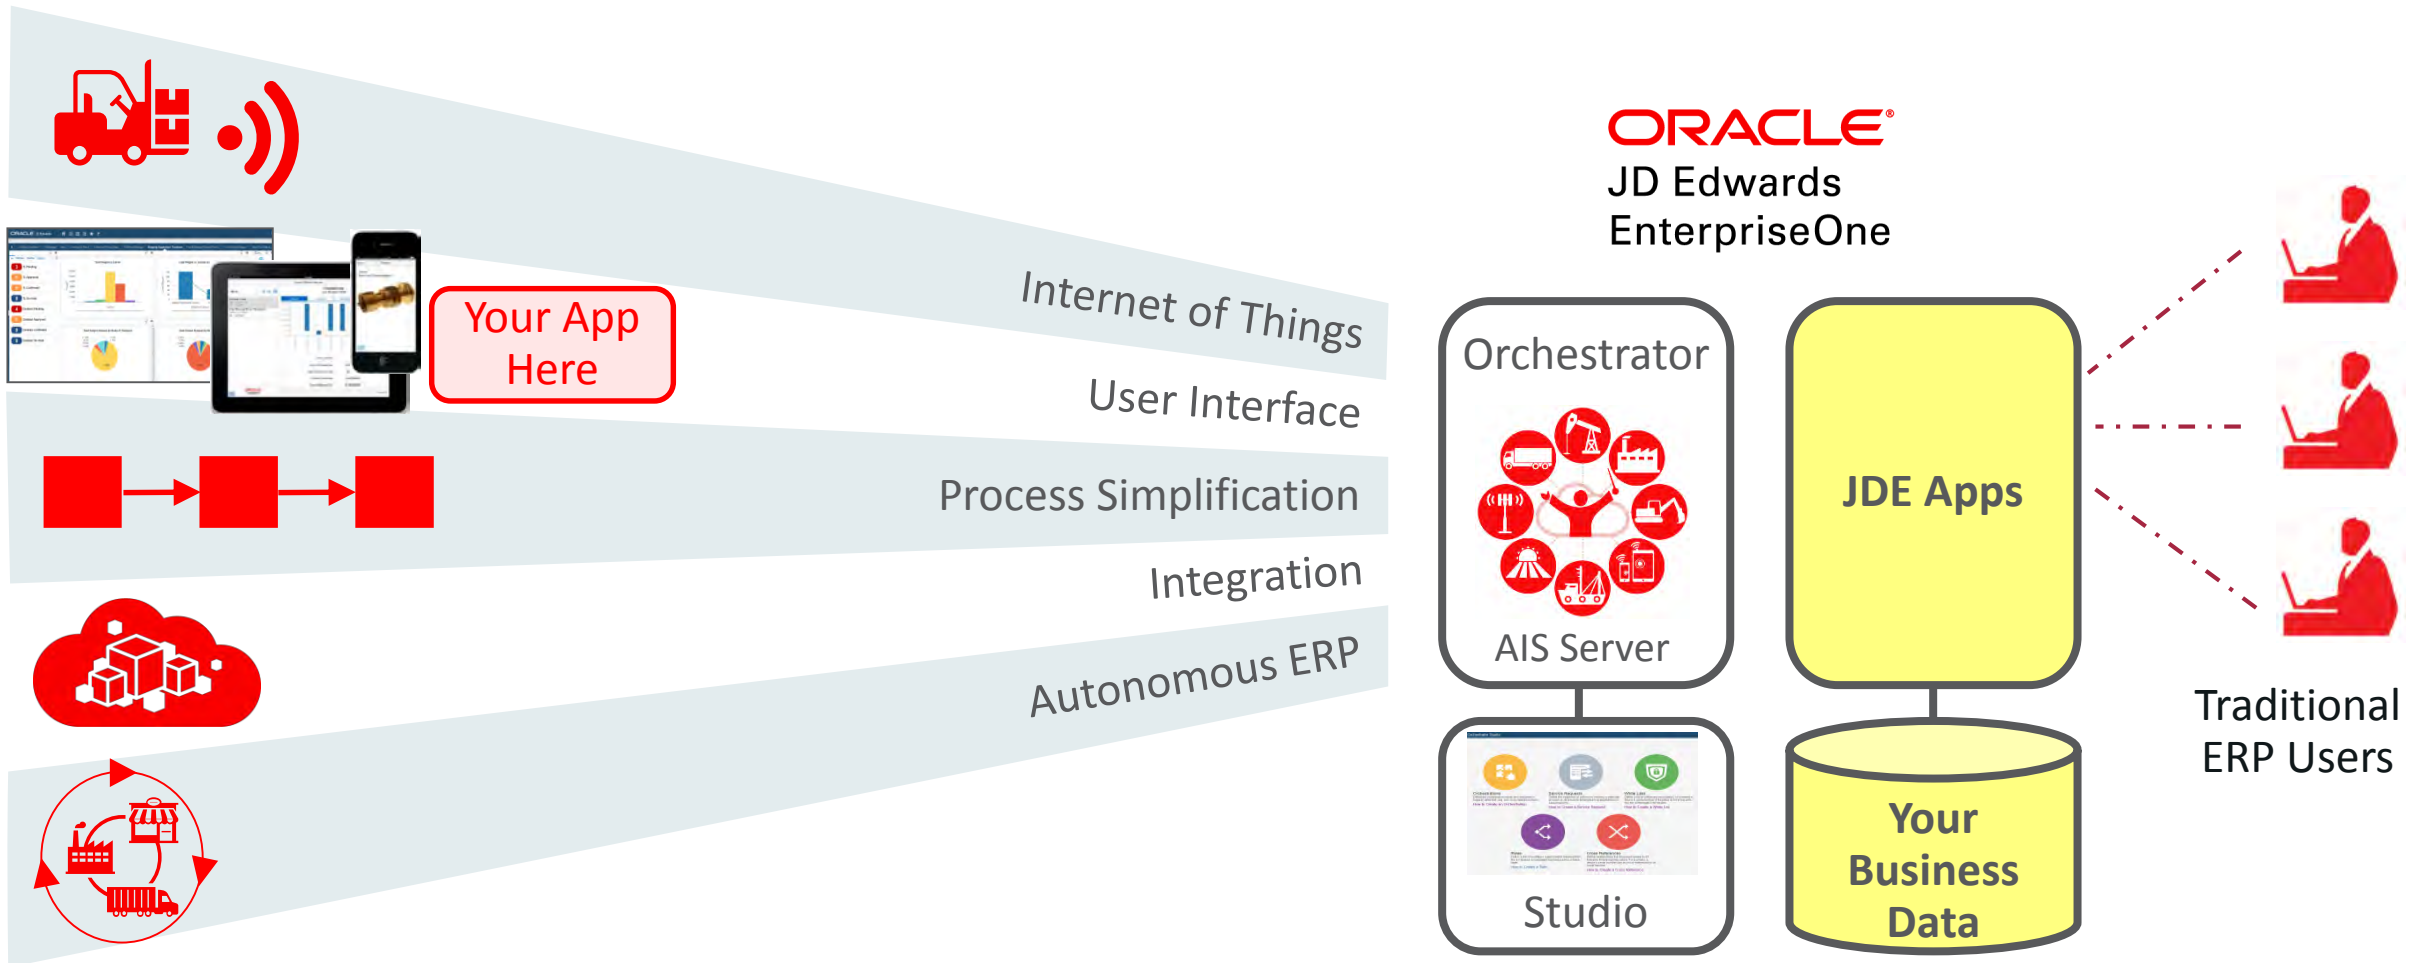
Your App Here

Internet of Things

User Interface

Process Simplification

Integration

Autonomous ERP

ORACLE
JD Edwards
EnterpriseOne

Orchestrator

AIS Server

Studio

JDE Apps

Your Business Data

Traditional ERP Users